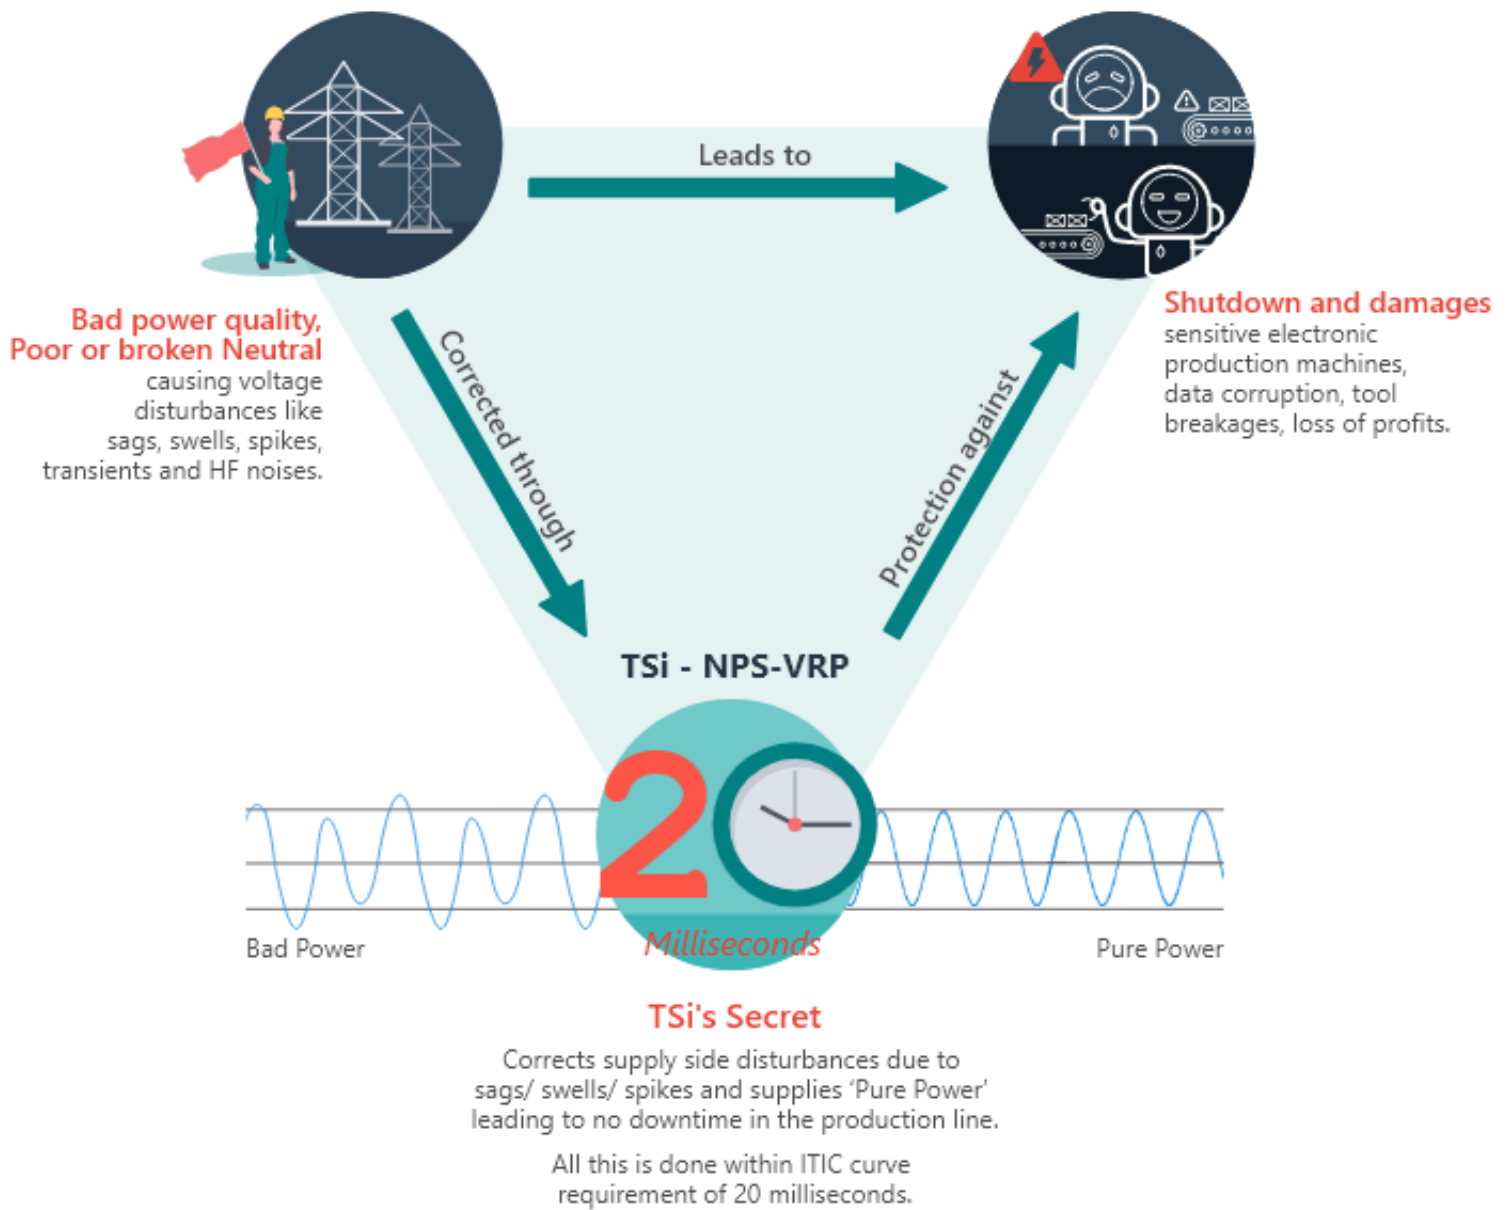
Leads to

Bad power quality, Poor or broken Neutral
causing voltage disturbances like sags, swells, spikes, transients and HF noises.

Shutdown and damages
sensitive electronic production machines, data corruption, tool breakages, loss of profits.

Corrected through

Protection against

TSi - NPS-VRP

20

Milliseconds

Bad Power

Pure Power

TSi's Secret
Corrects supply side disturbances due to sags/ swells/ spikes and supplies 'Pure Power' leading to no downtime in the production line.

All this is done within ITIC curve requirement of 20 milliseconds.